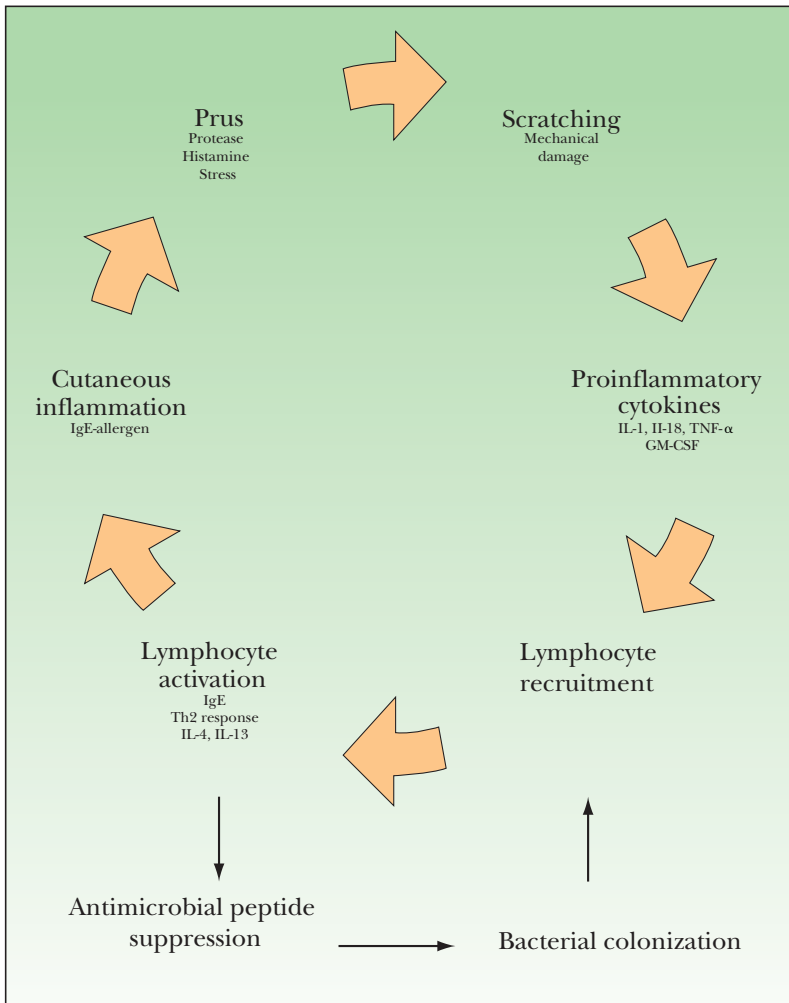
Prus
Protease
Histamine
Stress

Scratching
Mechanical damage

Proinflammatory cytokines
IL-1, Il-18, TNF-α
GM-CSF

Lymphocyte recruitment

Lymphocyte activation
IgE
Th2 response
IL-4, IL-13

Cutaneous inflammation
IgE-allergen

Antimicrobial peptide suppression

Bacterial colonization